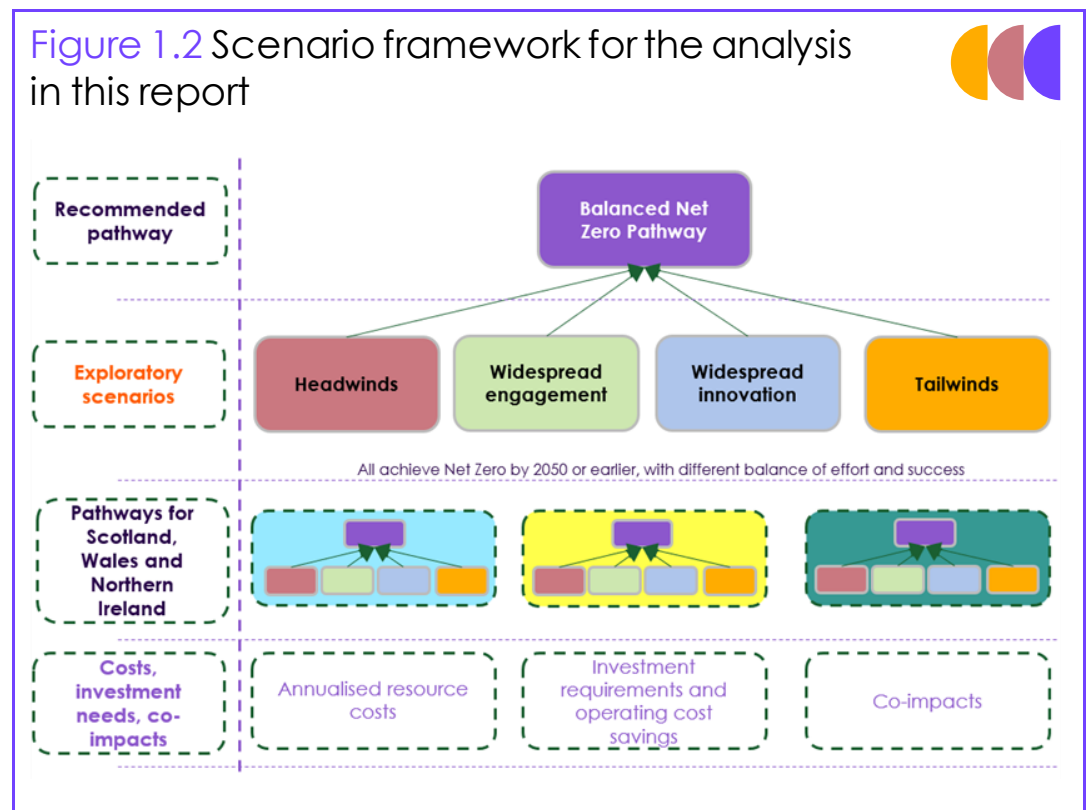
Figure 1.2 Scenario framework for the analysis in this report

Recommended pathway

Balanced Net Zero Pathway

Exploratory scenarios

Headwinds

Widespread engagement

Widespread innovation

Tailwinds

All achieve Net Zero by 2050 or earlier, with different balance of effort and success

Pathways for Scotland, Wales and Northern Ireland

Costs, investment needs, co-impacts

Annualised resource costs

Investment requirements and operating cost savings

Co-impacts